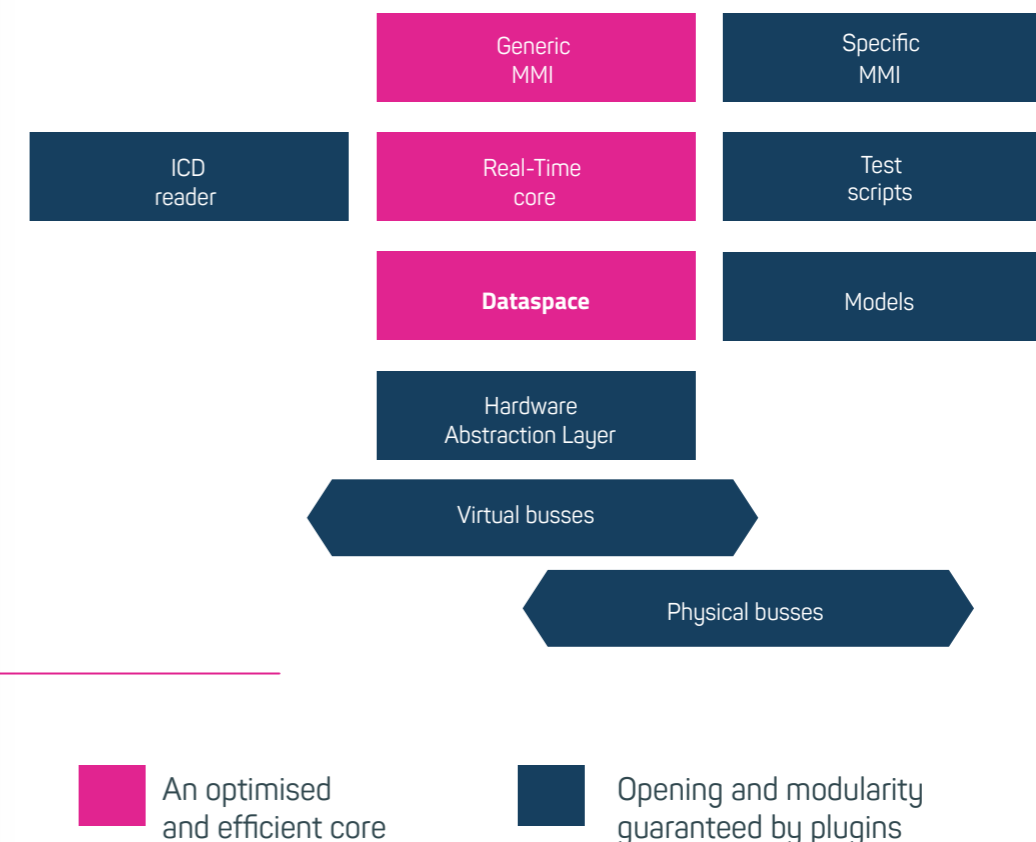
Generic MMI

Specific MMI

ICD reader

Real-Time core

Test scripts

**Dataspace**

Models

Hardware Abstraction Layer

Virtual busses

Physical busses

An optimised and efficient core

Opening and modularity guaranteed by plugins